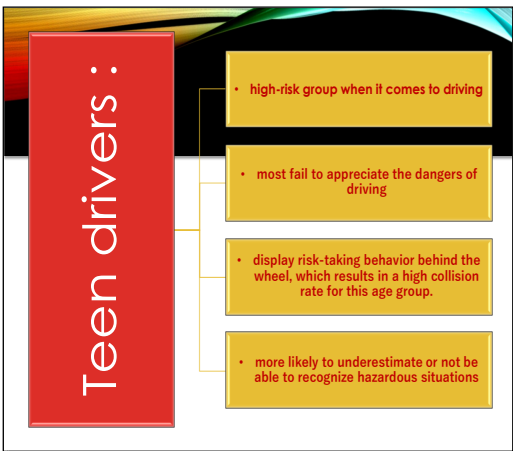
Teen drivers :

• high-risk group when it comes to driving

• most fail to appreciate the dangers of driving

• display risk-taking behavior behind the wheel, which results in a high collision rate for this age group.

• more likely to underestimate or not be able to recognize hazardous situations